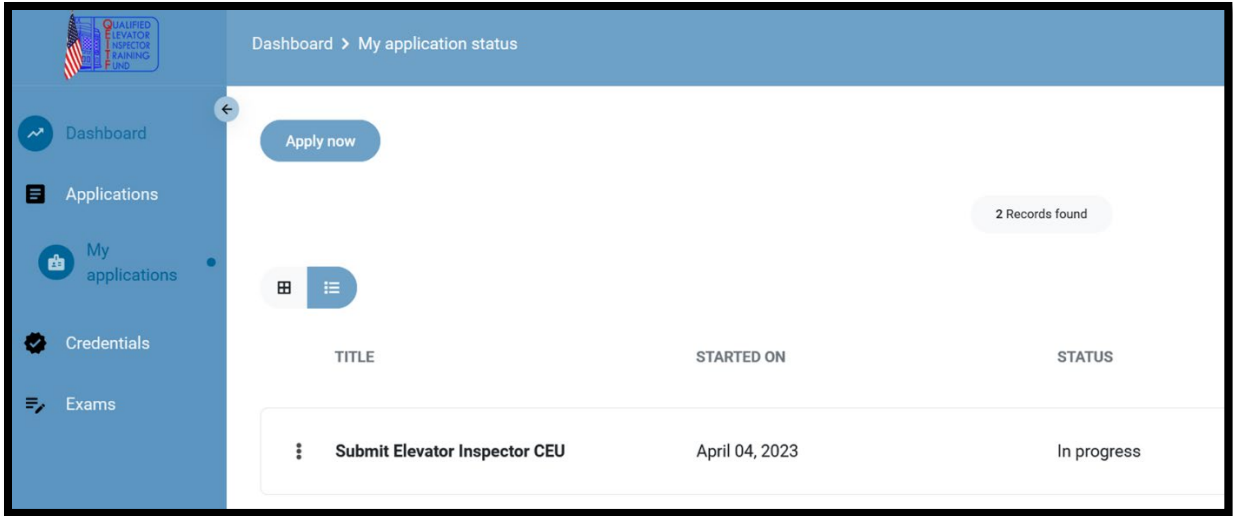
QUALIFIED ELEVATOR INSPECTOR TRAINING FUND

Dashboard > My application status

Dashboard

Applications

My applications

Credentials

Exams

Apply now

2 Records found

| TITLE | STARTED ON | STATUS |
|---|---|---|
| Submit Elevator Inspector CEU | April 04, 2023 | In progress |